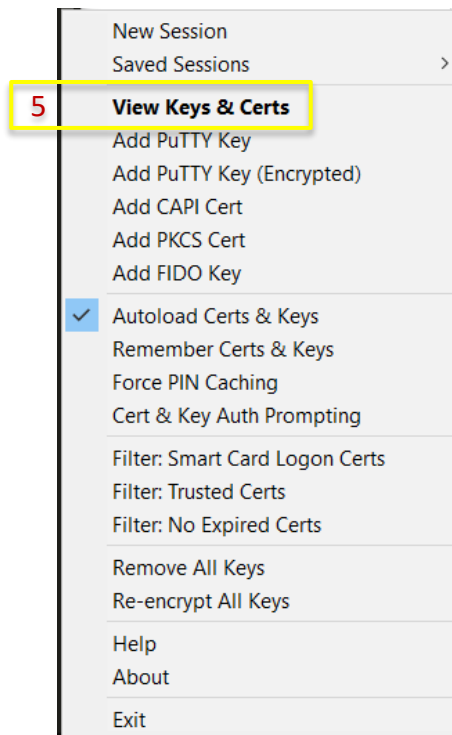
New Session
Saved Sessions >
5
View Keys & Certs
Add PuTTY Key
Add PuTTY Key (Encrypted)
Add CAPI Cert
Add PKCS Cert
Add FIDO Key
✓ Autoload Certs & Keys
Remember Certs & Keys
Force PIN Caching
Cert & Key Auth Prompting
Filter: Smart Card Logon Certs
Filter: Trusted Certs
Filter: No Expired Certs
Remove All Keys
Re-encrypt All Keys
Help
About
Exit